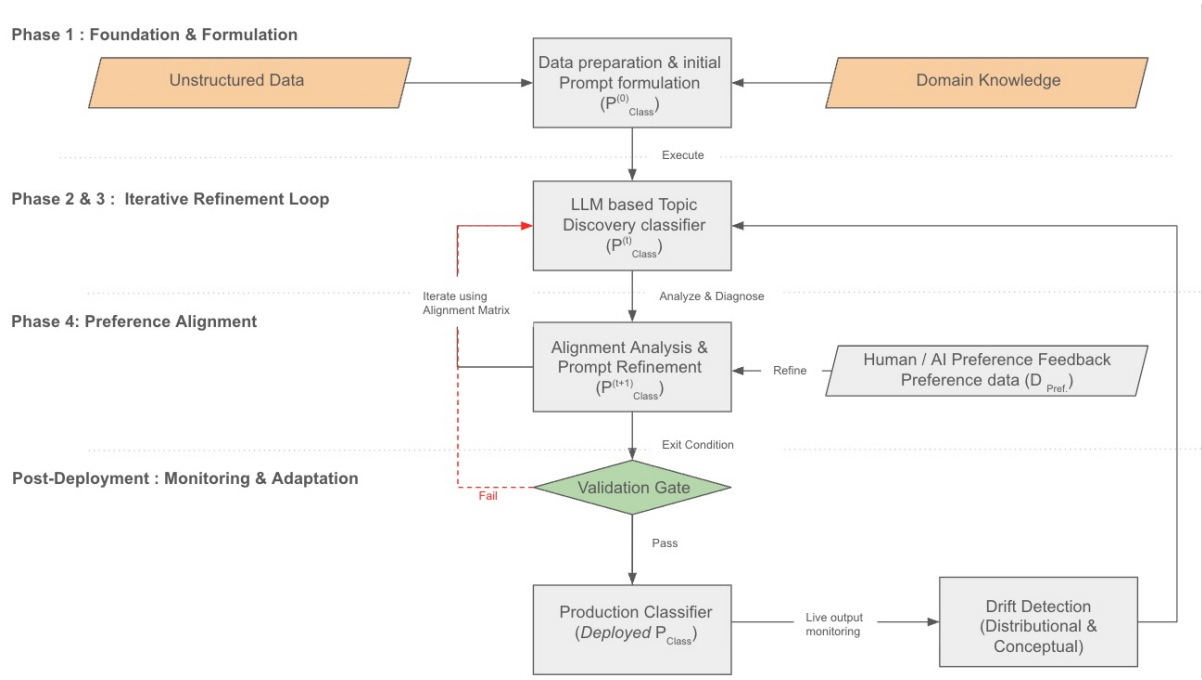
Phase 1 : Foundation & Formulation

Unstructured Data

Data preparation & initial Prompt formulation ($P^{(0)}_{Class}$)

Domain Knowledge

Execute

Phase 2 & 3 : Iterative Refinement Loop

LLM based Topic Discovery classifier ($P^{(t)}_{Class}$)

Iterate using Alignment Matrix

Analyze & Diagnose

Phase 4: Preference Alignment

Alignment Analysis & Prompt Refinement ($P^{(t+1)}_{Class}$)

Refine

Human / AI Preference Feedback Preference data ($D_{Pref.}$)

Exit Condition

Post-Deployment : Monitoring & Adaptation

Fail

Validation Gate

Pass

Production Classifier (*Deployed* $P_{Class}$)

Live output monitoring

Drift Detection (Distributional & Conceptual)